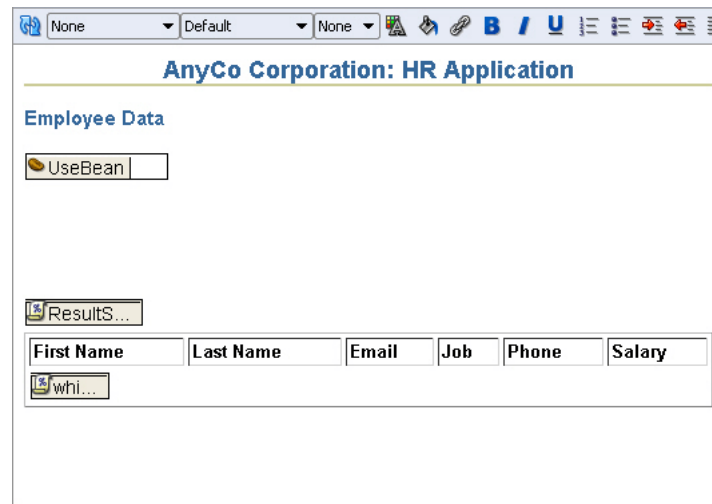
None Default None B I U

AnyCo Corporation: HR Application

Employee Data

UseBean

ResultS...

| First Name | Last Name | Email | Job | Phone | Salary |
|---|---|---|---|---|---|
| whi... | | | | | |